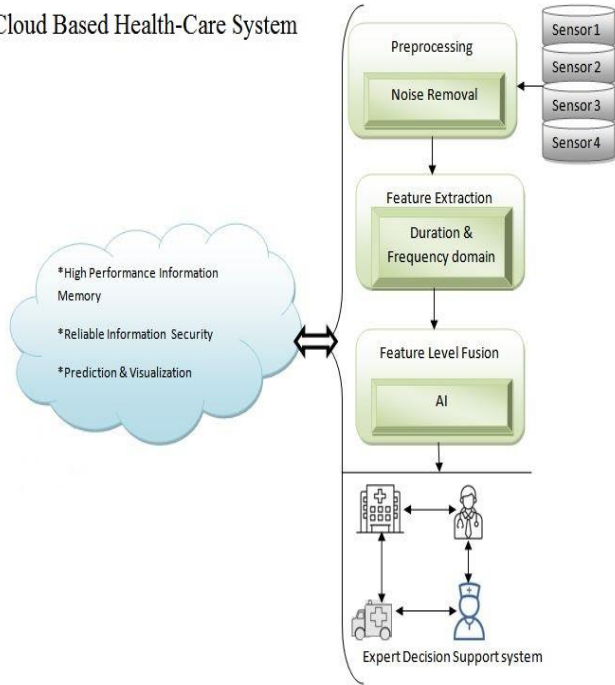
Cloud Based Health-Care System

Preprocessing

Noise Removal

Sensor1
Sensor 2
Sensor 3
Sensor 4

Feature Extraction

Duration & Frequency domain

*High Performance Information Memory

*Reliable Information Security

*Prediction & Visualization

Feature Level Fusion

AI

Expert Decision Support system